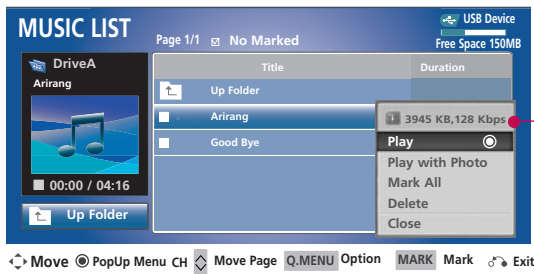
MUSIC LIST

Page 1/1 No Marked

USB Device

Free Space 150MB

DriveA

Arirang

00:00 / 04:16

Up Folder

| Title | Duration |
|---|---|
| Up Folder | |
| Arirang | |
| Good Bye | |

3945 KB,128 Kbps

Play

Play with Photo

Mark All

Delete

Close

Move PopUp Menu CH Move Page Q.MENU Option MARK Mark Exit